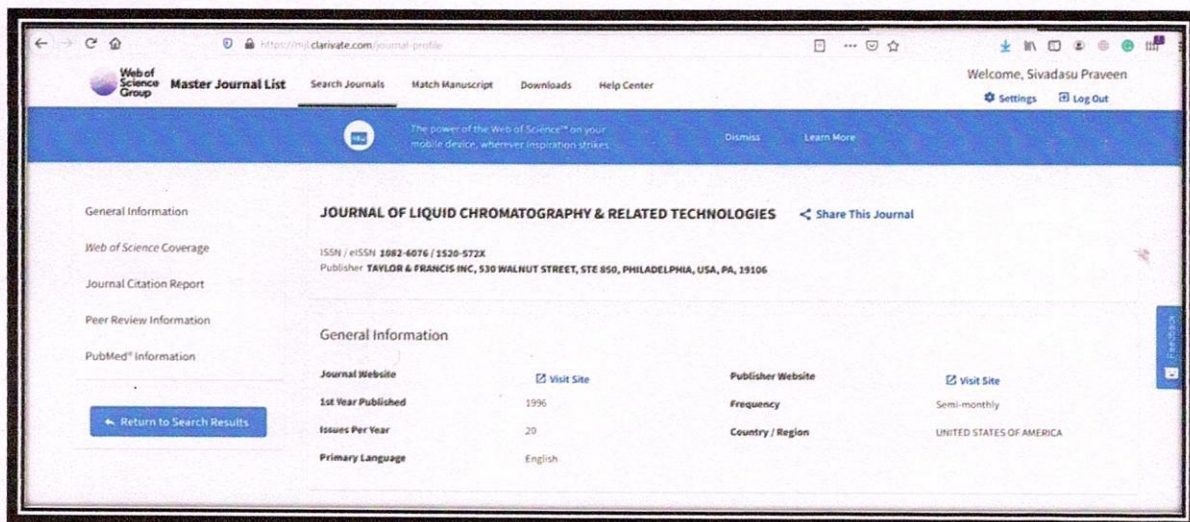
https://mjl.clarivate.com/journal-profile

Web of Science Group Master Journal List Search Journals Match Manuscript Downloads Help Center

Welcome, Sivadasu Praveen
Settings Log Out

The power of the Web of Science™ on your mobile device, wherever inspiration strikes. Dismiss Learn More

General Information
Web of Science Coverage
Journal Citation Report
Peer Review Information
PubMed® Information

Return to Search Results

JOURNAL OF LIQUID CHROMATOGRAPHY & RELATED TECHNOLOGIES Share This Journal

ISSN / eISSN 1082-6076 / 1520-572X
Publisher TAYLOR & FRANCIS INC, 530 WALNUT STREET, STE 850, PHILADELPHIA, USA, PA, 19106

General Information

| Journal Website | Visit Site | Publisher Website | Visit Site |
|---|---|---|---|
| 1st Year Published | 1996 | Frequency | Semi-monthly |
| Issues Per Year | 20 | Country / Region | UNITED STATES OF AMERICA |
| Primary Language | English | | |

Feedback